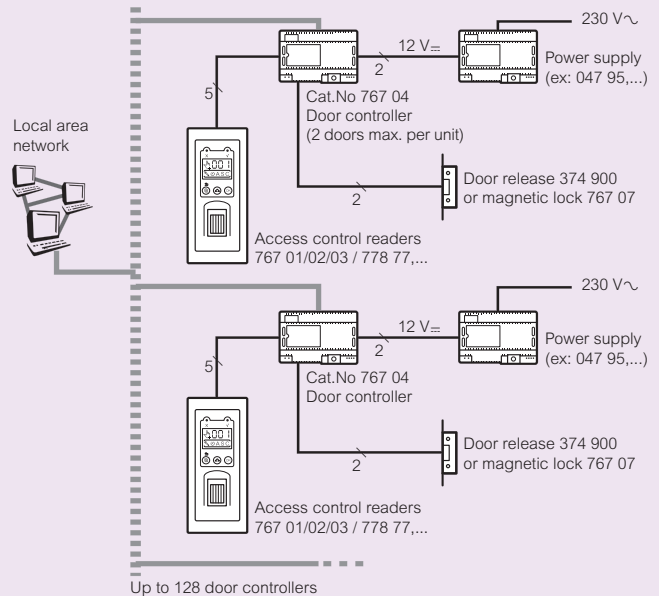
230 V~

12 V⎓

2

Power supply (ex: 047 95,...)

5

Cat.No 767 04 Door controller (2 doors max. per unit)

Local area network

Door release 374 900 or magnetic lock 767 07

2

Access control readers 767 01/02/03 / 778 77,...

230 V~

12 V⎓

2

Power supply (ex: 047 95,...)

5

Cat.No 767 04 Door controller

Door release 374 900 or magnetic lock 767 07

2

Access control readers 767 01/02/03 / 778 77,...

Up to 128 door controllers